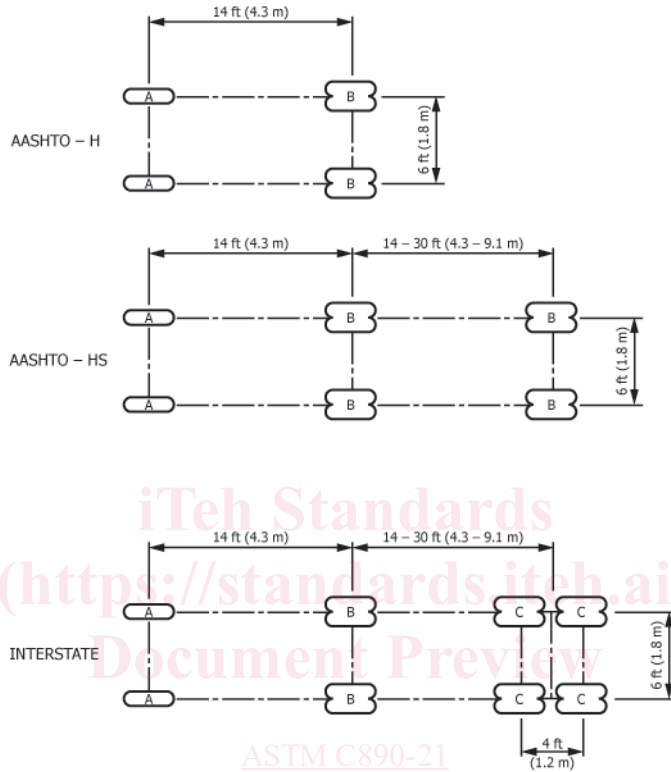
14 ft (4.3 m)

A B

AASHTO – H

6 ft (1.8 m)

A B

14 ft (4.3 m)

14 – 30 ft (4.3 – 9.1 m)

A B B

AASHTO – HS

6 ft (1.8 m)

A B B

iTeh Standards
(https://standards.iteh.ai)
Document Preview

14 ft (4.3 m)

14 – 30 ft (4.3 – 9.1 m)

A B C C

INTERSTATE

6 ft (1.8 m)

A B C C

4 ft (1.2 m)

ASTM C890-21